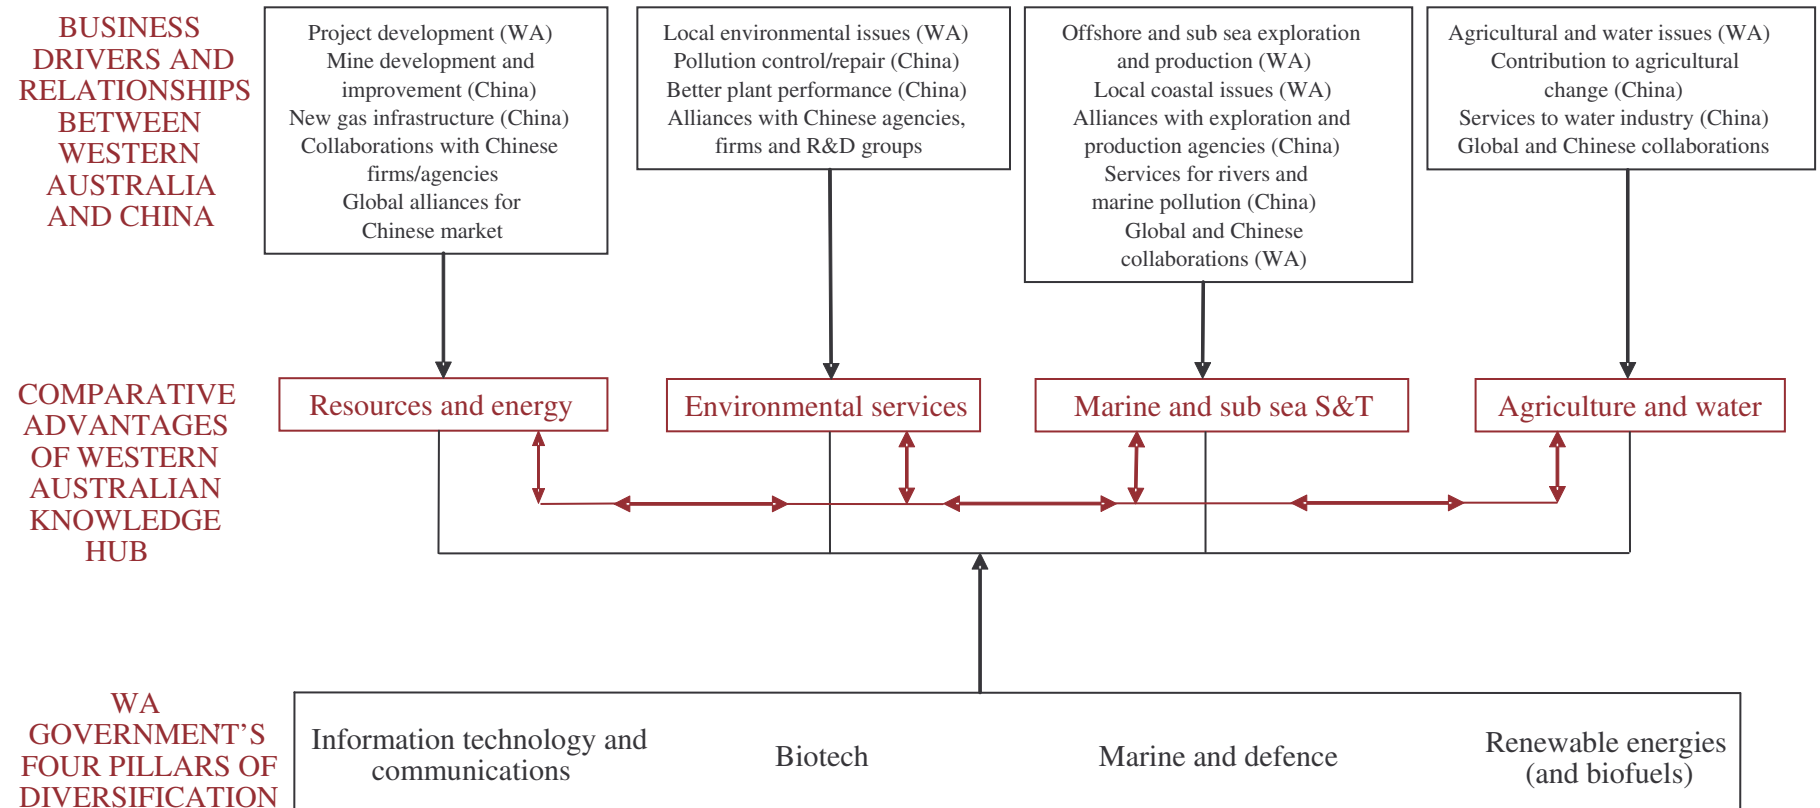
BUSINESS DRIVERS AND RELATIONSHIPS BETWEEN WESTERN AUSTRALIA AND CHINA

Project development (WA)
Mine development and improvement (China)
New gas infrastructure (China)
Collaborations with Chinese firms/agencies
Global alliances for Chinese market

Local environmental issues (WA)
Pollution control/repair (China)
Better plant performance (China)
Alliances with Chinese agencies, firms and R&D groups

Offshore and sub sea exploration and production (WA)
Local coastal issues (WA)
Alliances with exploration and production agencies (China)
Services for rivers and marine pollution (China)
Global and Chinese collaborations (WA)

Agricultural and water issues (WA)
Contribution to agricultural change (China)
Services to water industry (China)
Global and Chinese collaborations

COMPARATIVE ADVANTAGES OF WESTERN AUSTRALIAN KNOWLEDGE HUB

Resources and energy

Environmental services

Marine and sub sea S&T

Agriculture and water

WA GOVERNMENT'S FOUR PILLARS OF DIVERSIFICATION

Information technology and communications

Biotech

Marine and defence

Renewable energies (and biofuels)